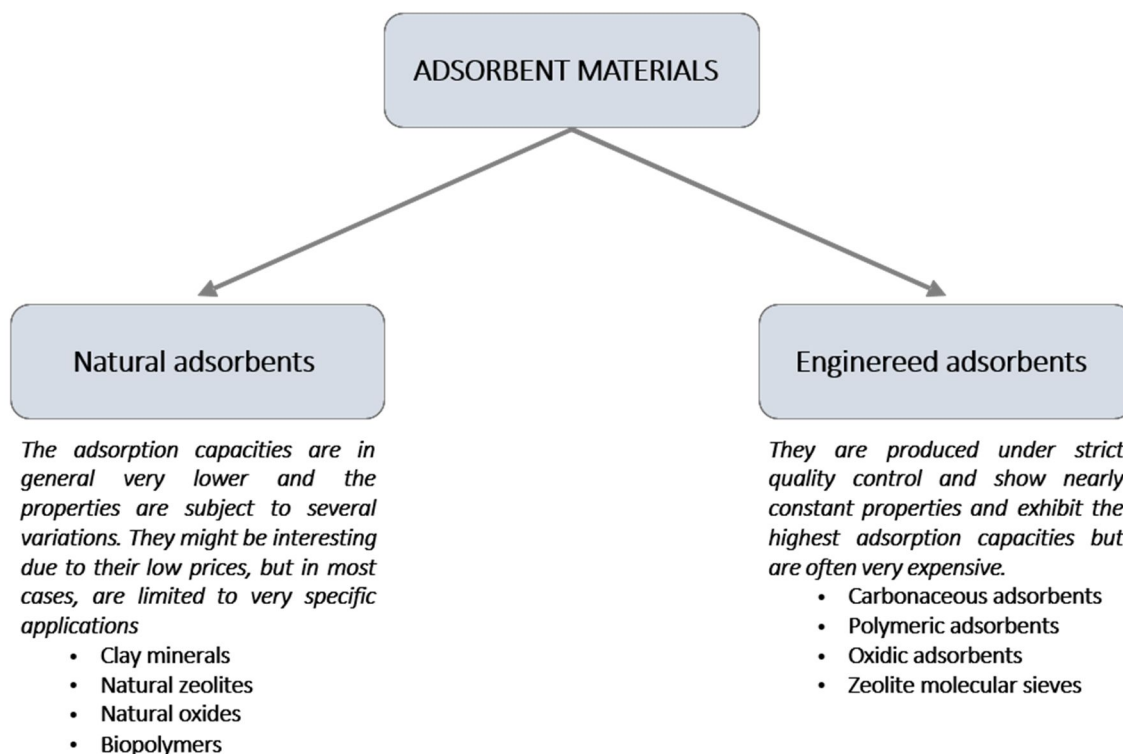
ADSORBENT MATERIALS

Natural adsorbents

The adsorption capacities are in general very lower and the properties are subject to several variations. They might be interesting due to their low prices, but in most cases, are limited to very specific applications

- Clay minerals
- Natural zeolites
- Natural oxides
- Biopolymers

Enginereed adsorbents

They are produced under strict quality control and show nearly constant properties and exhibit the highest adsorption capacities but are often very expensive.

- Carbonaceous adsorbents
- Polymeric adsorbents
- Oxidic adsorbents
- Zeolite molecular sieves